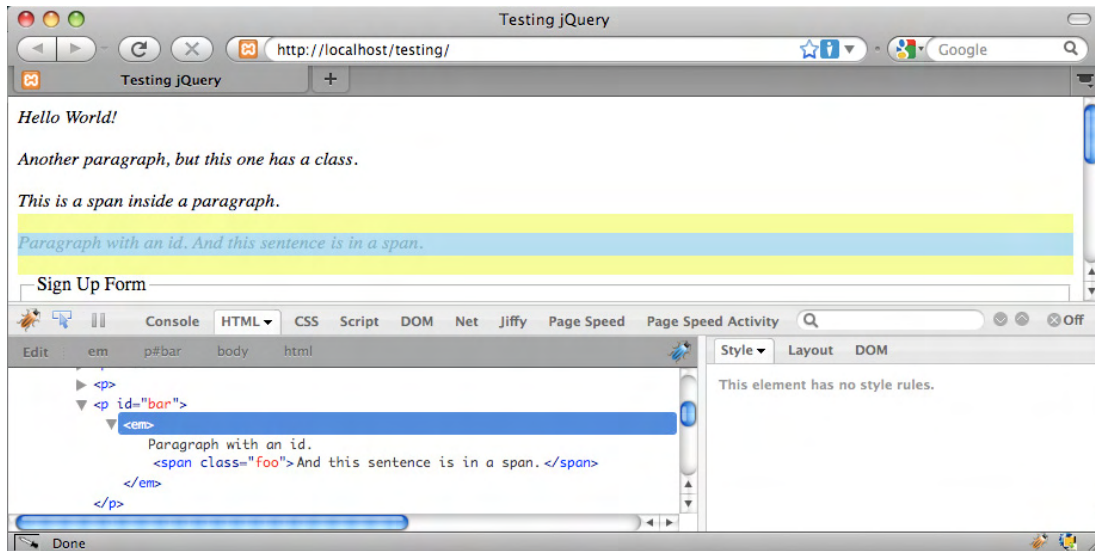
Testing jQuery

http://localhost/testing/

Google

Testing jQuery

Hello World!

Another paragraph, but this one has a class.

This is a span inside a paragraph.

Paragraph with an id. And this sentence is in a span.

Sign Up Form

Console HTML CSS Script DOM Net Jiffy Page Speed Page Speed Activity

Off

Edit em p#bar body html

Style Layout DOM

This element has no style rules.

<p>
<p id="bar">
<em>
Paragraph with an id.
<span class="foo">And this sentence is in a span.</span>
</em>
</p>

Done